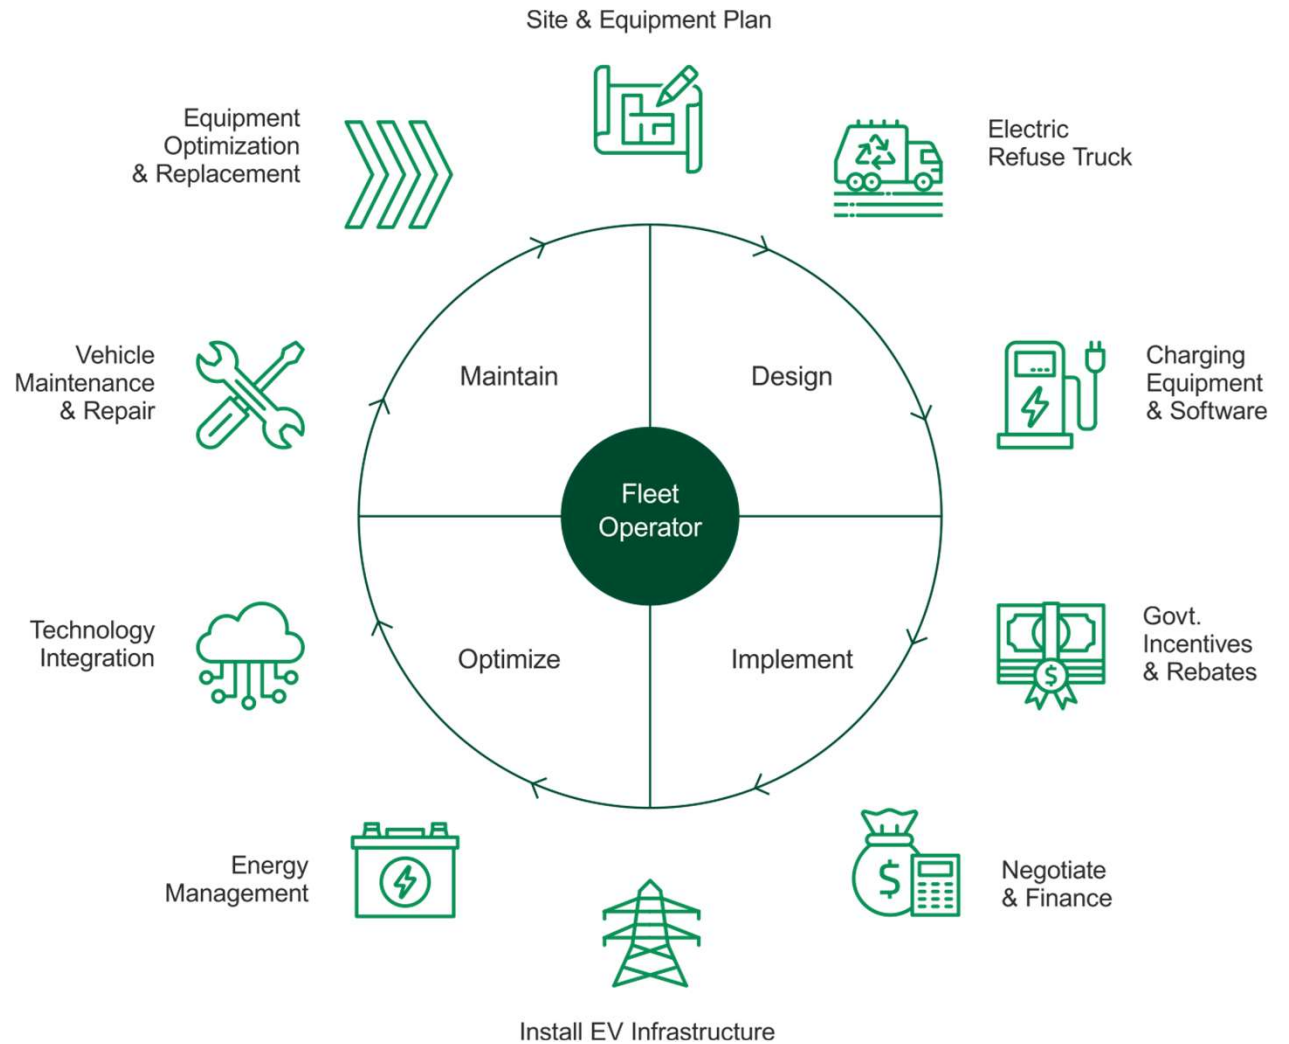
Site & Equipment Plan

Electric Refuse Truck

Charging Equipment & Software

Govt. Incentives & Rebates

Negotiate & Finance

Install EV Infrastructure

Energy Management

Technology Integration

Vehicle Maintenance & Repair

Equipment Optimization & Replacement

Maintain

Design

Fleet Operator

Optimize

Implement